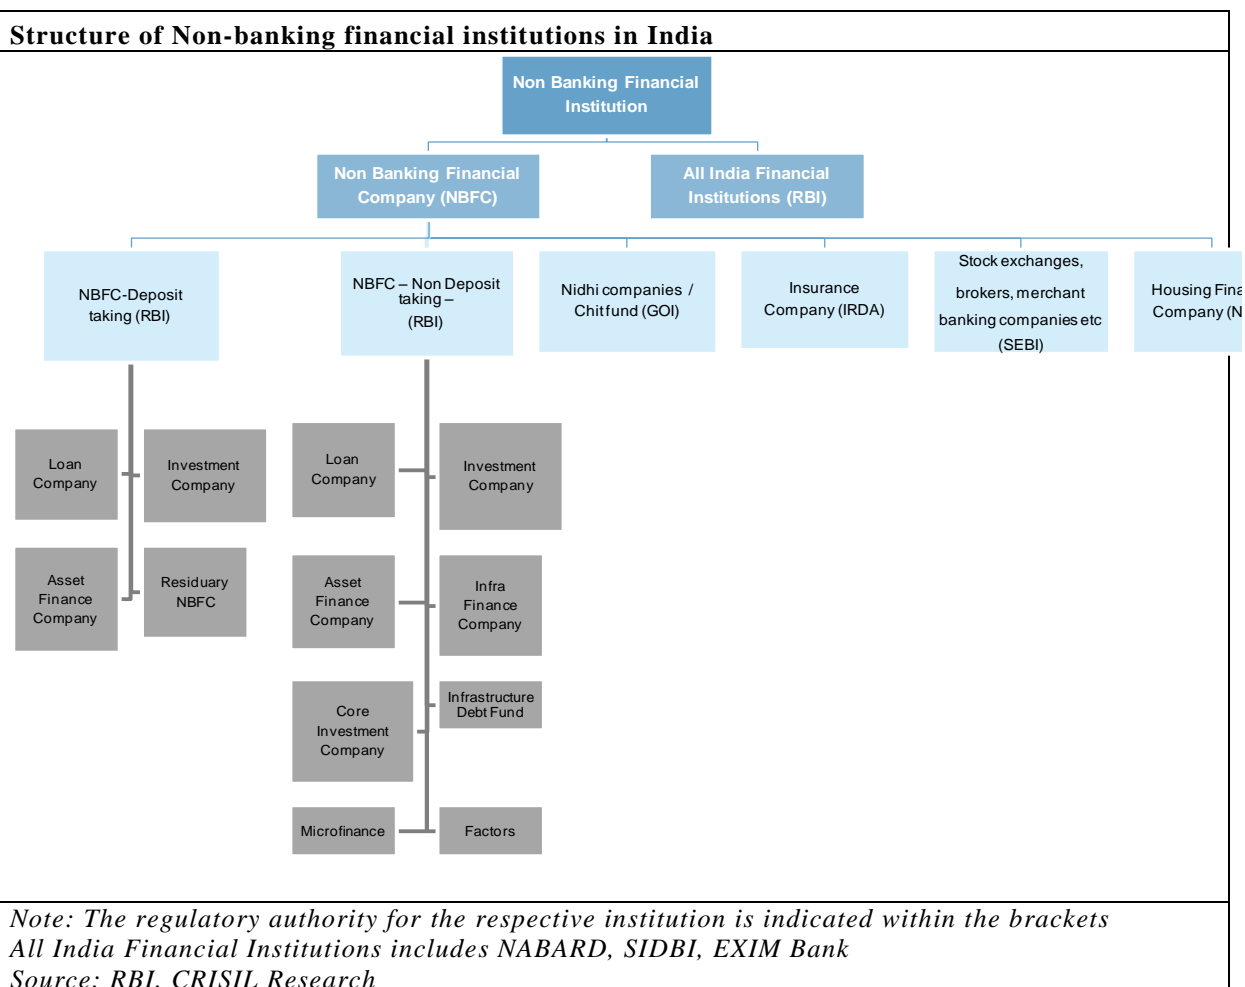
Structure of Non-banking financial institutions in India

Non Banking Financial Institution

Non Banking Financial Company (NBFC)

All India Financial Institutions (RBI)

NBFC-Deposit taking (RBI)

NBFC – Non Deposit taking – (RBI)

Nidhi companies / Chitfund (GOI)

Insurance Company (IRDA)

Stock exchanges, brokers, merchant banking companies etc (SEBI)

Housing Fina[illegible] Company (N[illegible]

Loan Company

Investment Company

Asset Finance Company

Residuary NBFC

Loan Company

Investment Company

Asset Finance Company

Infra Finance Company

Core Investment Company

Infrastructure Debt Fund

Microfinance

Factors

Note: The regulatory authority for the respective institution is indicated within the brackets
All India Financial Institutions includes NABARD, SIDBI, EXIM Bank
Source: RBI, CRISIL Research